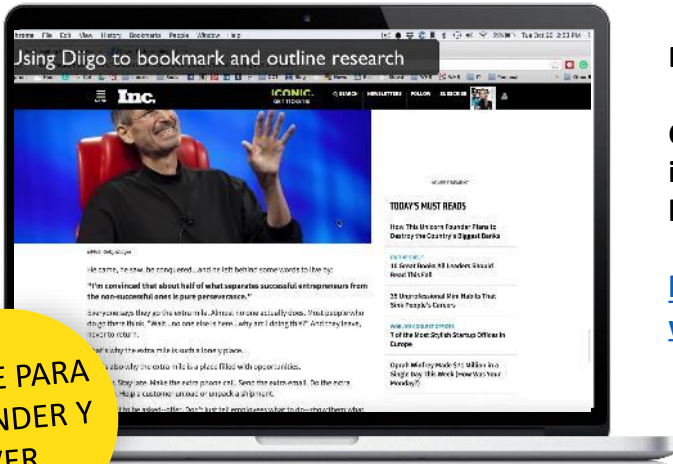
hrome File Edit View History Bookmarks People Window Help

Using Diigo to bookmark and outline research

Tue Oct 20 2:03 PM

Inc.

ICONIC. GET TICKETS

SEARCH NEWSLETTERS FOLLOW SUBSCRIBE

ADVERTISEMENT

TODAY'S MUST READS

How This Unicorn Founder Plans to Destroy the Country's Biggest Banks

15 Great Books All Leaders Should Read This Fall

25 Unpredictable Mini Habits That Sink People's Careers

7 of the Most Stylish Startup Offices in Europe

Oprah Winfrey Made $70 Million in a Single Day This Week (How Was Your Monday?)

He came, he saw, he conquered...and he left behind some words to live by:

"I'm convinced that about half of what separates successful entrepreneurs from the non-successful ones is pure perseverance."

Everyone says they go the extra mile. Almost no one actually does. Most people who do go there think, "Wait...no one else is here...why am I doing this?" And they leave, never to return.

That's why the extra mile is such a lonely place.

...also why the extra mile is a place filled with opportunities.

... Stay late. Make the extra phone call. Send the extra email. Do the extra ... Help a customer unload or unpack a shipment.

... to be asked--offer. Don't just tell employees what to do--show them what

E PARA
NDER Y
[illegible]

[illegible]

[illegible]
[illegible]
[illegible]

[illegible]
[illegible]